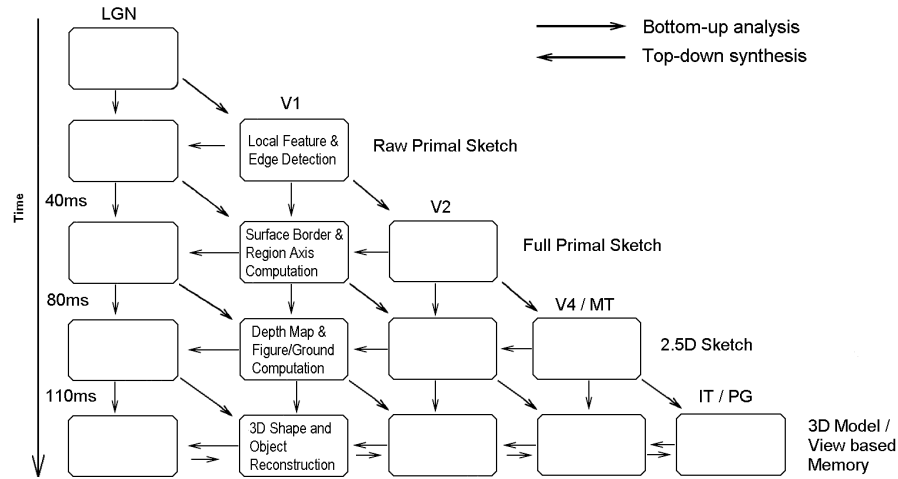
Bottom-up analysis
Top-down synthesis

Time

LGN

V1

Local Feature & Edge Detection

Raw Primal Sketch

40ms

V2

Surface Border & Region Axis Computation

Full Primal Sketch

80ms

V4 / MT

Depth Map & Figure/Ground Computation

2.5D Sketch

110ms

IT / PG

3D Shape and Object Reconstruction

3D Model / View based Memory